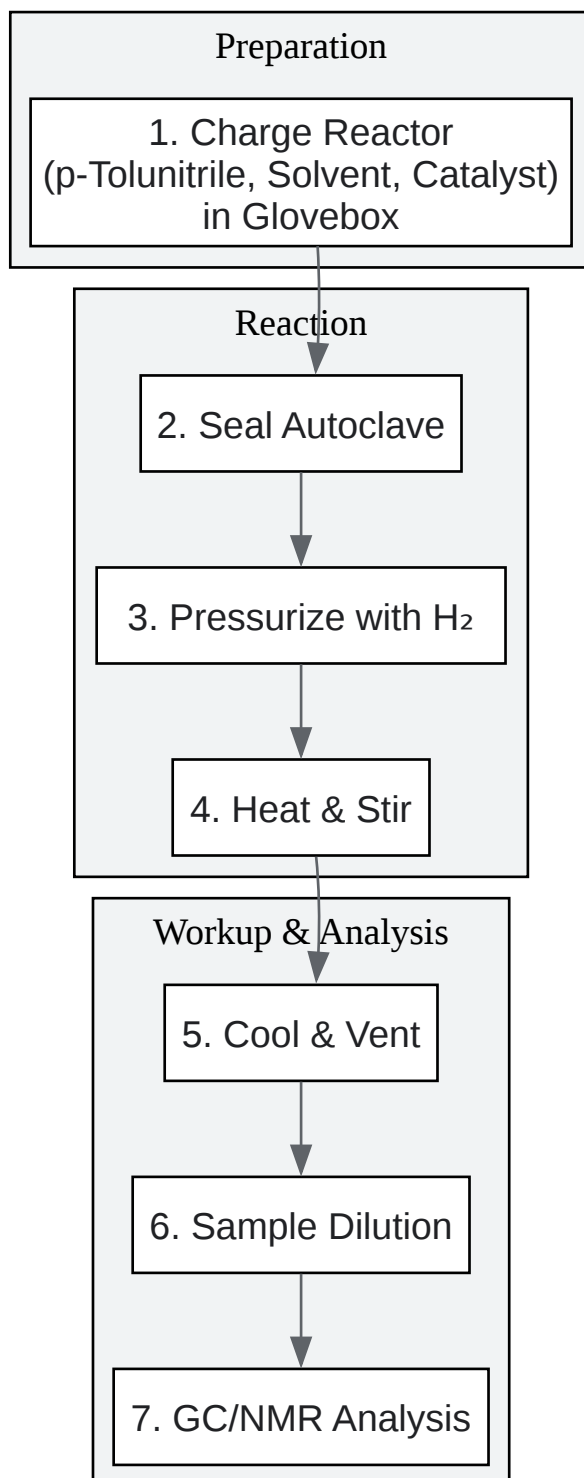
Preparation

1. Charge Reactor (p-Tolunitrile, Solvent, Catalyst) in Glovebox

Reaction

2. Seal Autoclave

3. Pressurize with $H_2$

4. Heat & Stir

Workup & Analysis

5. Cool & Vent

6. Sample Dilution

7. GC/NMR Analysis